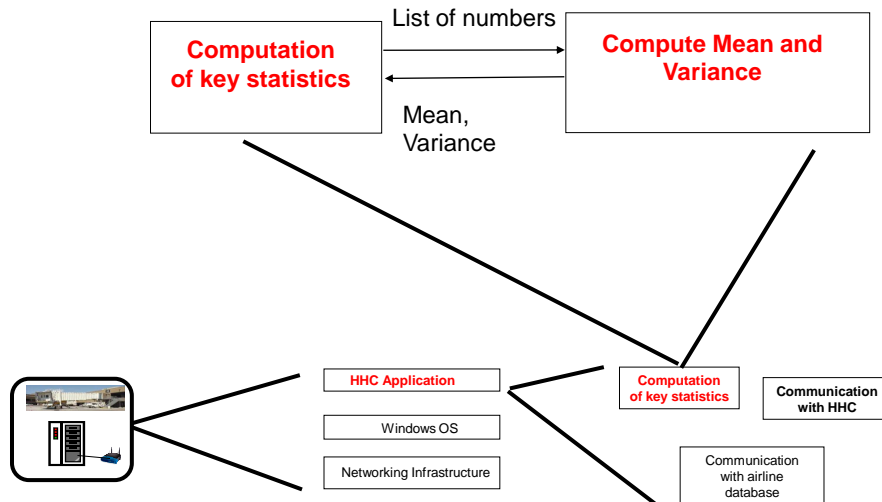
Computation of key statistics

List of numbers

Compute Mean and Variance

Mean, Variance

HHC Application

Windows OS

Networking Infrastructure

Computation of key statistics

Communication with HHC

Communication with airline database